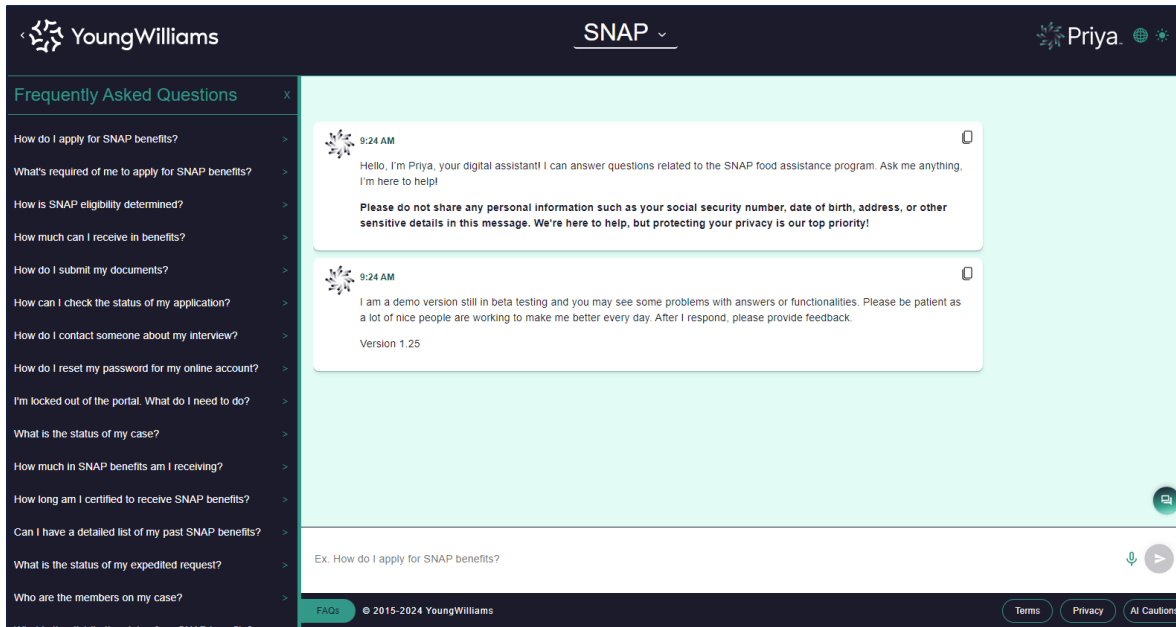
YoungWilliams

SNAP

Priya.

Frequently Asked Questions x

How do I apply for SNAP benefits? >

What's required of me to apply for SNAP benefits? >

How is SNAP eligibility determined? >

How much can I receive in benefits? >

How do I submit my documents? >

How can I check the status of my application? >

How do I contact someone about my interview? >

How do I reset my password for my online account? >

I'm locked out of the portal. What do I need to do? >

What is the status of my case? >

How much in SNAP benefits am I receiving? >

How long am I certified to receive SNAP benefits? >

Can I have a detailed list of my past SNAP benefits? >

What is the status of my expedited request? >

Who are the members on my case? >

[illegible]

9:24 AM

Hello, I'm Priya, your digital assistant! I can answer questions related to the SNAP food assistance program. Ask me anything, I'm here to help!

**Please do not share any personal information such as your social security number, date of birth, address, or other sensitive details in this message. We're here to help, but protecting your privacy is our top priority!**

9:24 AM

I am a demo version still in beta testing and you may see some problems with answers or functionalities. Please be patient as a lot of nice people are working to make me better every day. After I respond, please provide feedback.

Version 1.25

Ex. How do I apply for SNAP benefits?

FAQs © 2015-2024 YoungWilliams

Terms Privacy AI Caution